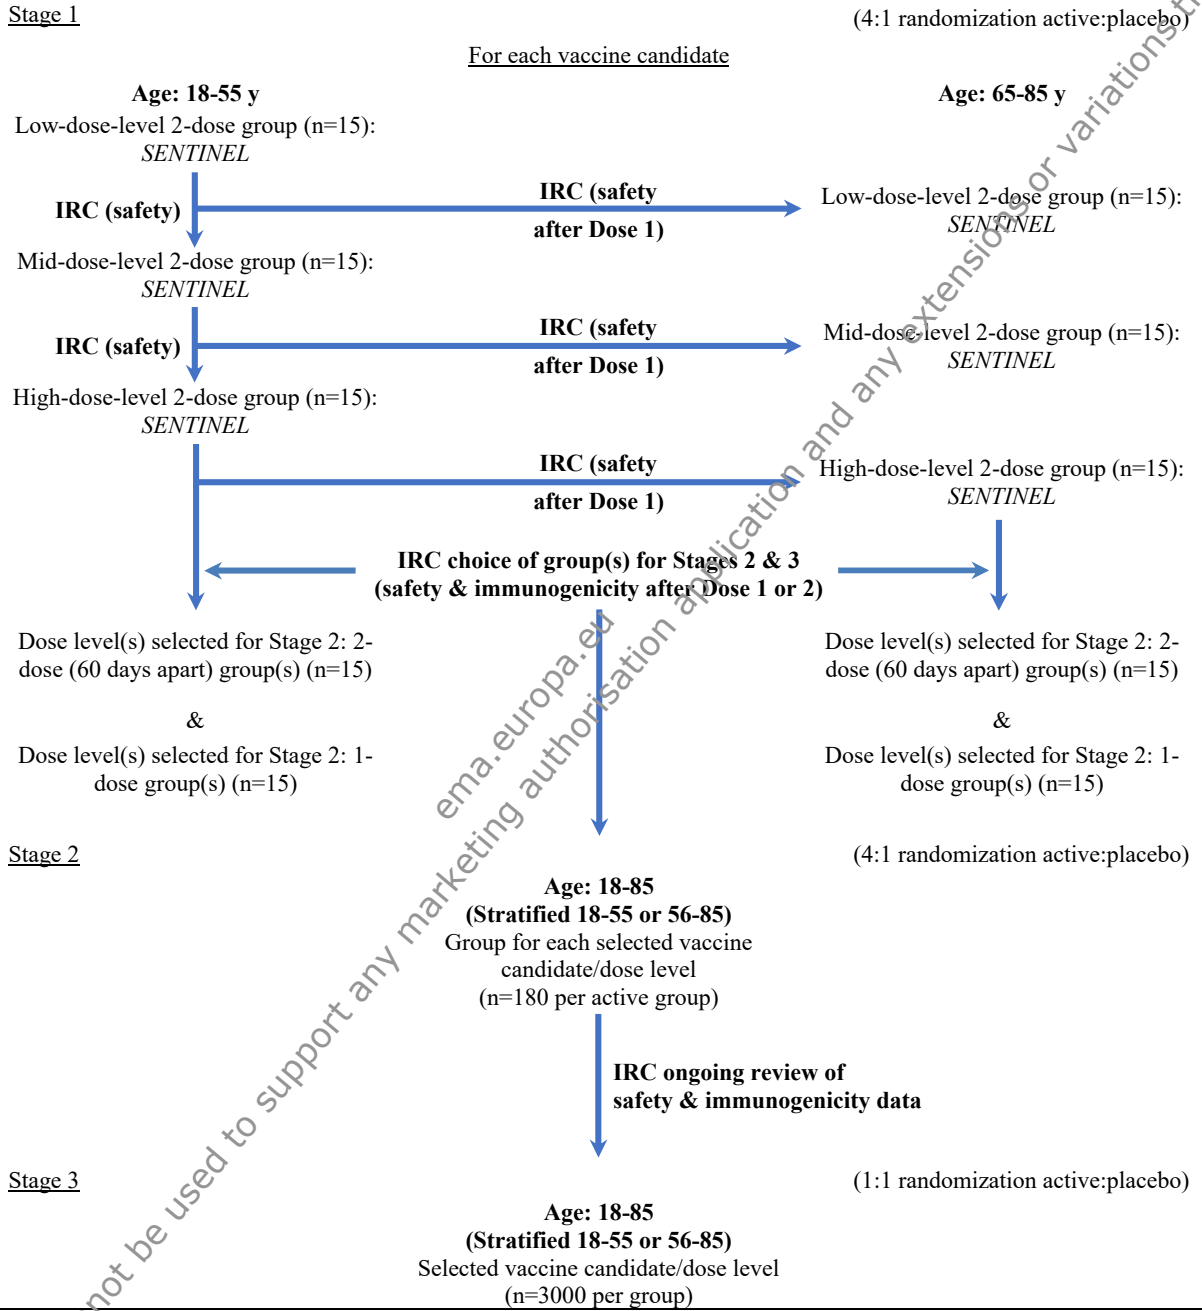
Stage 1

(4:1 randomization active:placebo)

For each vaccine candidate

Age: 18-55 y

Low-dose-level 2-dose group (n=15): SENTINEL

IRC (safety)

IRC (safety after Dose 1)

Age: 65-85 y

Low-dose-level 2-dose group (n=15): SENTINEL

Mid-dose-level 2-dose group (n=15): SENTINEL

IRC (safety)

IRC (safety after Dose 1)

Mid-dose-level 2-dose group (n=15): SENTINEL

High-dose-level 2-dose group (n=15): SENTINEL

IRC (safety after Dose 1)

High-dose-level 2-dose group (n=15): SENTINEL

IRC choice of group(s) for Stages 2 & 3 (safety & immunogenicity after Dose 1 or 2)

Dose level(s) selected for Stage 2: 2-dose (60 days apart) group(s) (n=15)

&

Dose level(s) selected for Stage 2: 1-dose group(s) (n=15)

Dose level(s) selected for Stage 2: 2-dose (60 days apart) group(s) (n=15)

&

Dose level(s) selected for Stage 2: 1-dose group(s) (n=15)

Stage 2

(4:1 randomization active:placebo)

Age: 18-85
(Stratified 18-55 or 56-85)
Group for each selected vaccine candidate/dose level
(n=180 per active group)

IRC ongoing review of safety & immunogenicity data

Stage 3

(1:1 randomization active:placebo)

Age: 18-85
(Stratified 18-55 or 56-85)
Selected vaccine candidate/dose level
(n=3000 per group)

not be used to support any marketing authorisation application and any extensions or variations thereof

ema.europa.eu